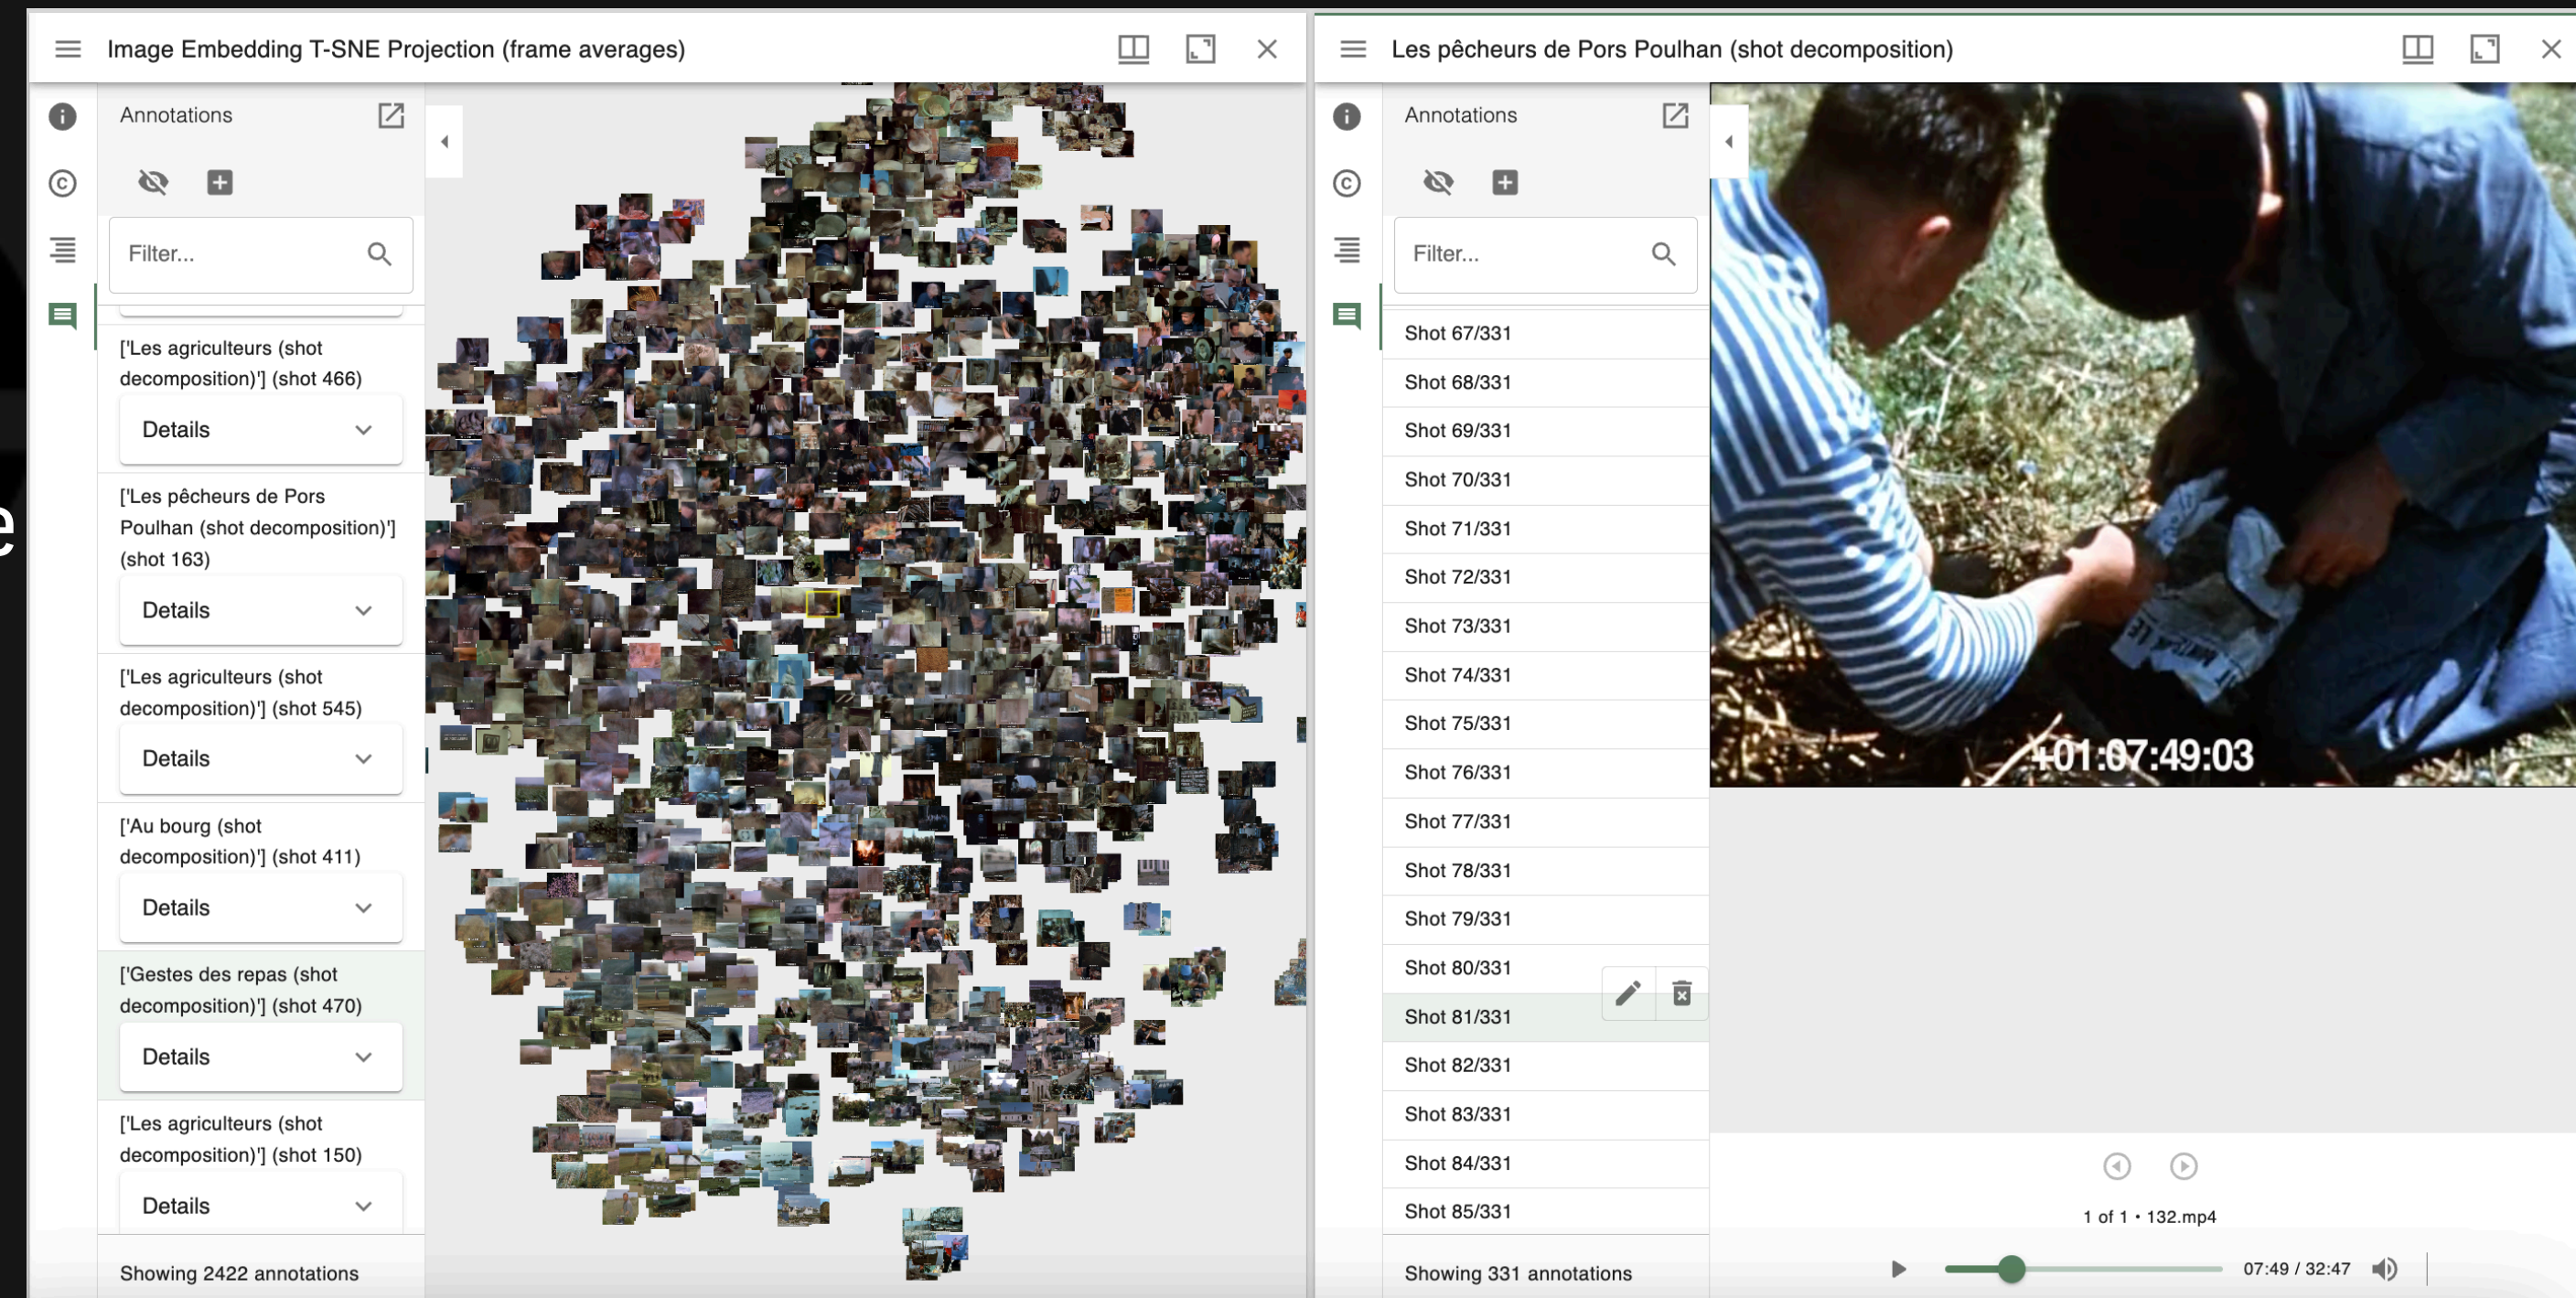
Image Embedding T-SNE Projection (frame averages)

Annotations

Filter...

['Les agriculteurs (shot decomposition)'] (shot 466)

Details

['Les pêcheurs de Pors Poulhan (shot decomposition)'] (shot 163)

Details

['Les agriculteurs (shot decomposition)'] (shot 545)

Details

['Au bourg (shot decomposition)'] (shot 411)

Details

['Gestes des repas (shot decomposition)'] (shot 470)

Details

['Les agriculteurs (shot decomposition)'] (shot 150)

Details

Showing 2422 annotations

Les pêcheurs de Pors Poulhan (shot decomposition)

Annotations

Filter...

Shot 67/331
Shot 68/331
Shot 69/331
Shot 70/331
Shot 71/331
Shot 72/331
Shot 73/331
Shot 74/331
Shot 75/331
Shot 76/331
Shot 77/331
Shot 78/331
Shot 79/331
Shot 80/331
Shot 81/331
Shot 82/331
Shot 83/331
Shot 84/331
Shot 85/331

Showing 331 annotations

+01:07:49:03

1 of 1 • 132.mp4

07:49 / 32:47